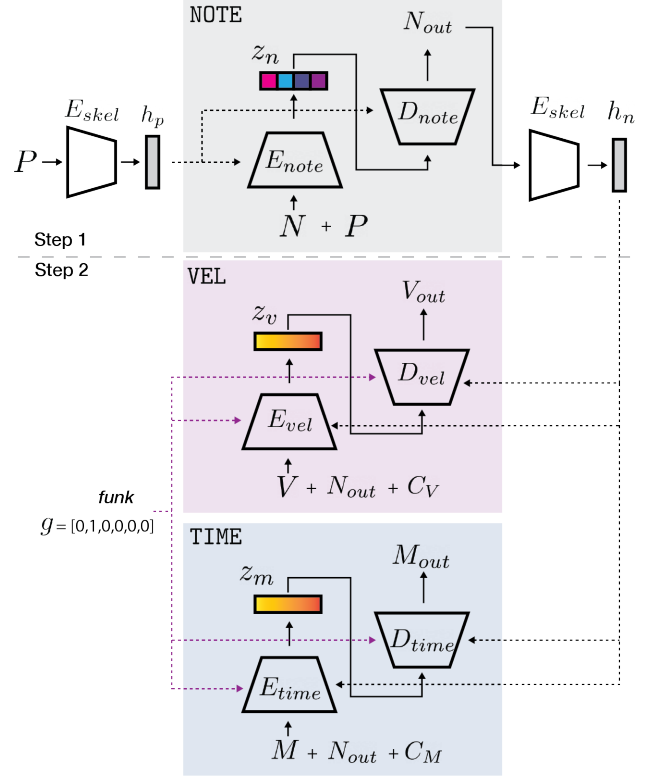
NOTE

$N_{out}$

$z_n$

$E_{skel}$ $h_p$

$P$

$D_{note}$

$E_{note}$

$E_{skel}$ $h_n$

$N$ + $P$

Step 1

Step 2

VEL

$V_{out}$

$z_v$

$D_{vel}$

$E_{vel}$

$V$ + $N_{out}$ + $C_V$

funk

$g$ = [0,1,0,0,0,0]

TIME

$M_{out}$

$z_m$

$D_{time}$

$E_{time}$

$M$ + $N_{out}$ + $C_M$